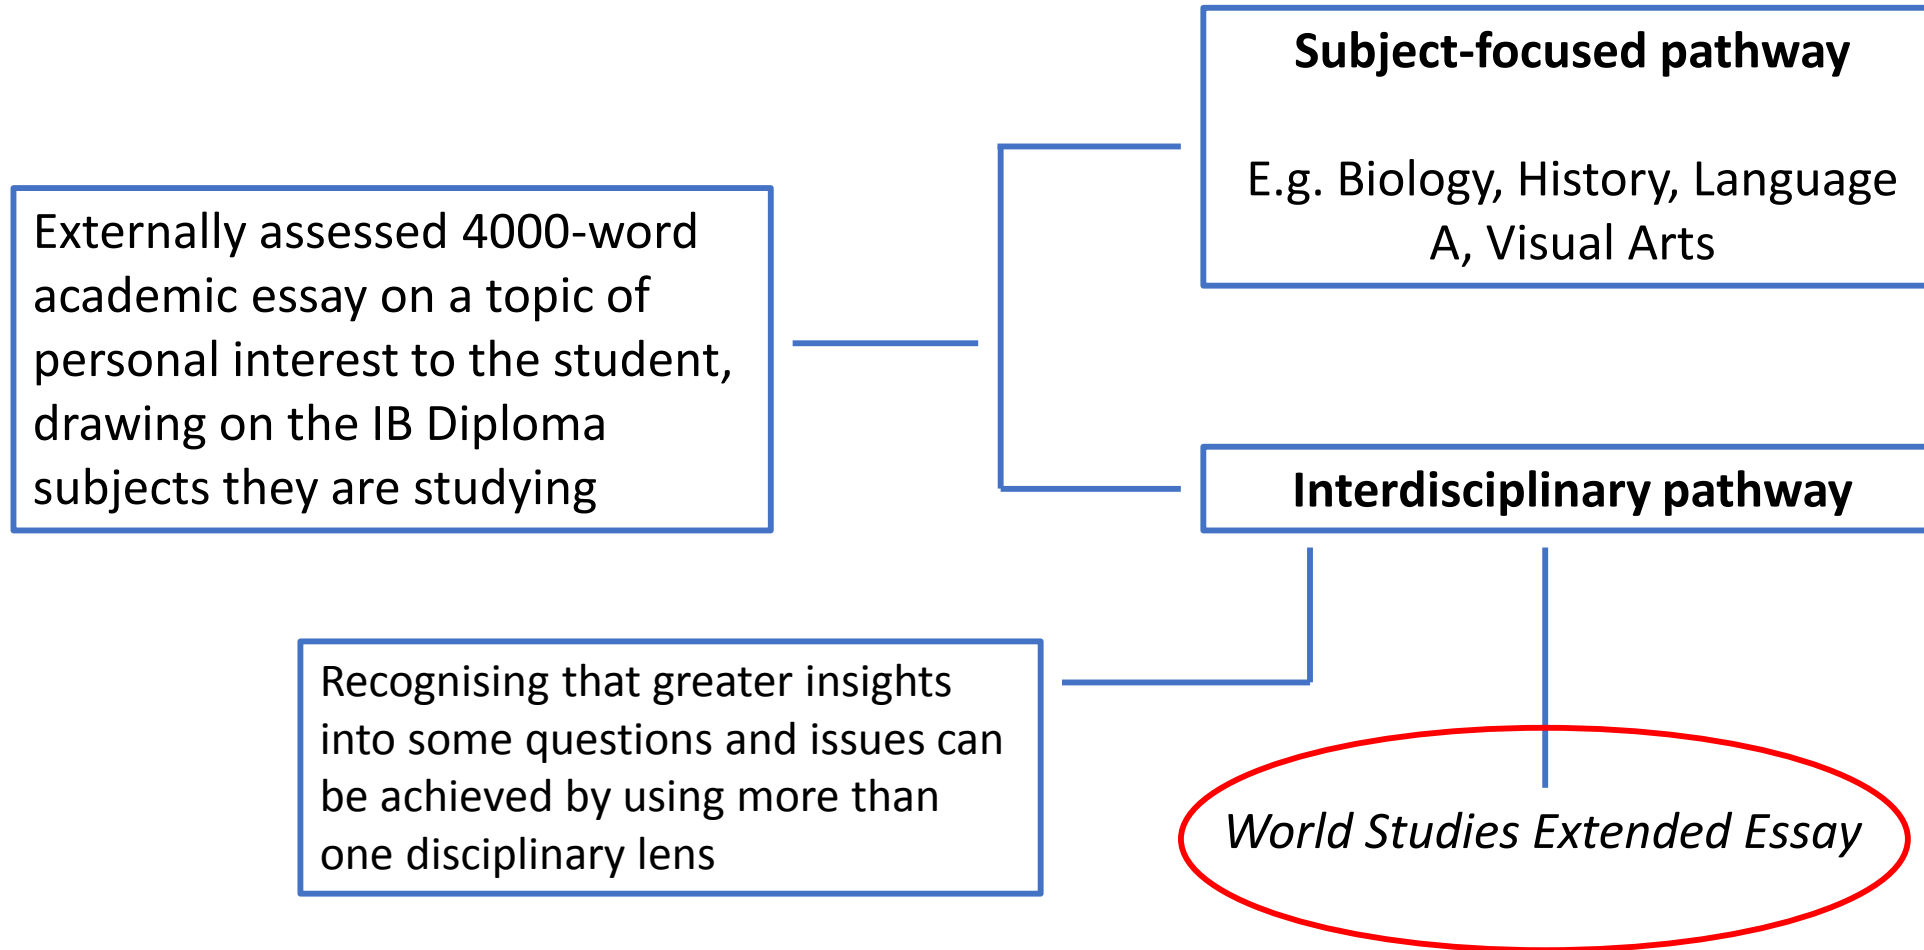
Externally assessed 4000-word academic essay on a topic of personal interest to the student, drawing on the IB Diploma subjects they are studying

**Subject-focused pathway**

E.g. Biology, History, Language A, Visual Arts

**Interdisciplinary pathway**

Recognising that greater insights into some questions and issues can be achieved by using more than one disciplinary lens

*World Studies Extended Essay*